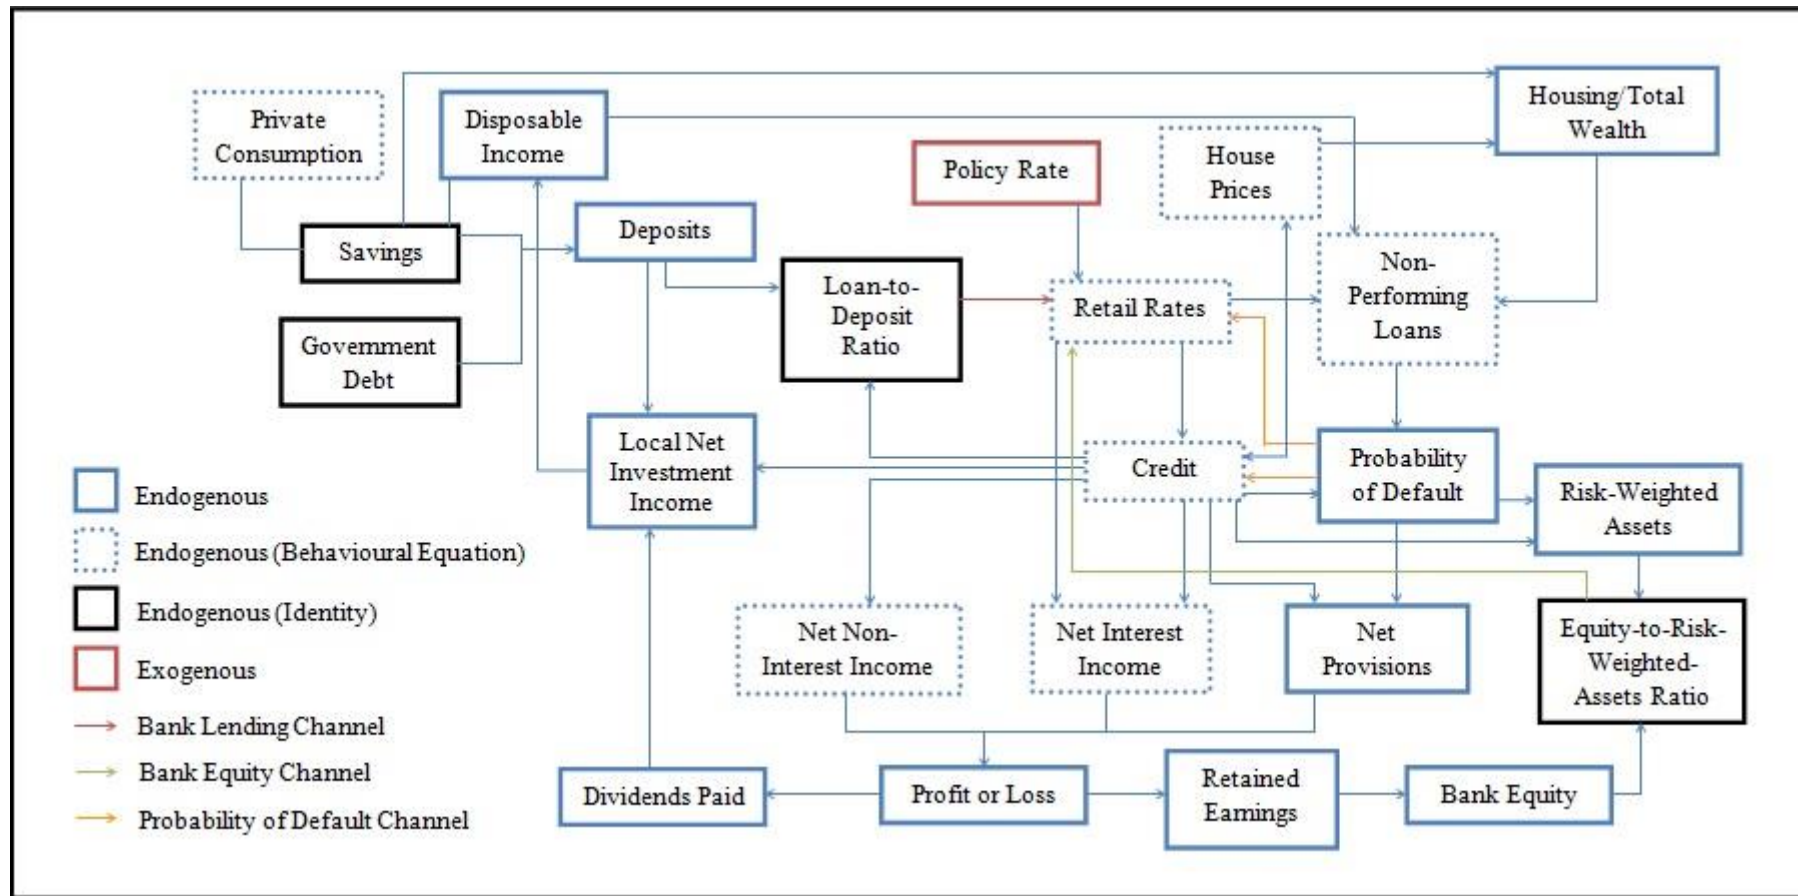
Private Consumption

Disposable Income

Housing/Total Wealth

Policy Rate

House Prices

Savings

Deposits

Government Debt

Loan-to-Deposit Ratio

Retail Rates

Non-Performing Loans

Local Net Investment Income

Credit

Probability of Default

Risk-Weighted Assets

Endogenous

Endogenous (Behavioural Equation)

Endogenous (Identity)

Exogenous

Bank Lending Channel

Bank Equity Channel

Probability of Default Channel

Net Non-Interest Income

Net Interest Income

Net Provisions

Equity-to-Risk-Weighted-Assets Ratio

Dividends Paid

Profit or Loss

Retained Earnings

Bank Equity